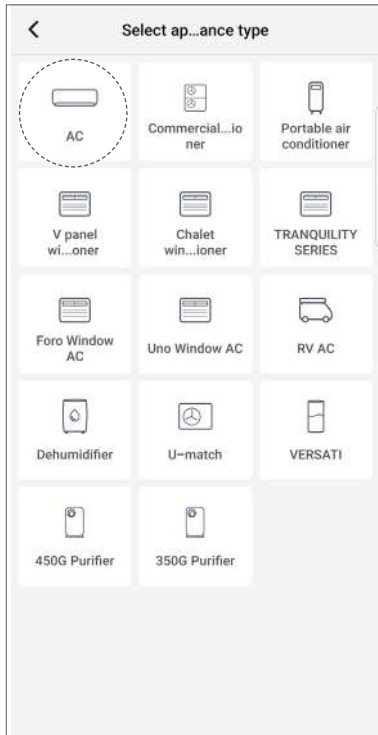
<

Select ap...ance type

AC

Commercial...io ner

Portable air conditioner

V panel wi...oner

Chalet win...ioner

TRANQUILITY SERIES

Foro Window AC

Uno Window AC

RV AC

Dehumidifier

U-match

VERSATI

450G Purifier

350G Purifier